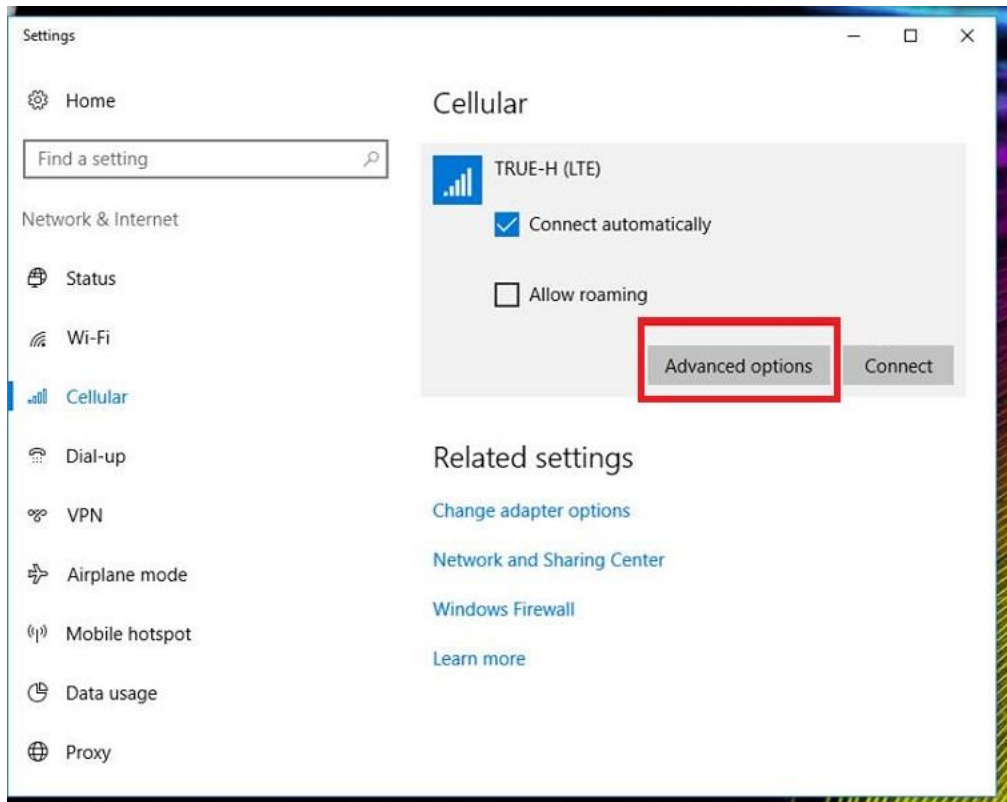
Settings

Home

Find a setting

Network & Internet

Status

Wi-Fi

Cellular

Dial-up

VPN

Airplane mode

Mobile hotspot

Data usage

Proxy

Cellular

TRUE-H (LTE)

Connect automatically

Allow roaming

Advanced options

Connect

Related settings

Change adapter options

Network and Sharing Center

Windows Firewall

Learn more